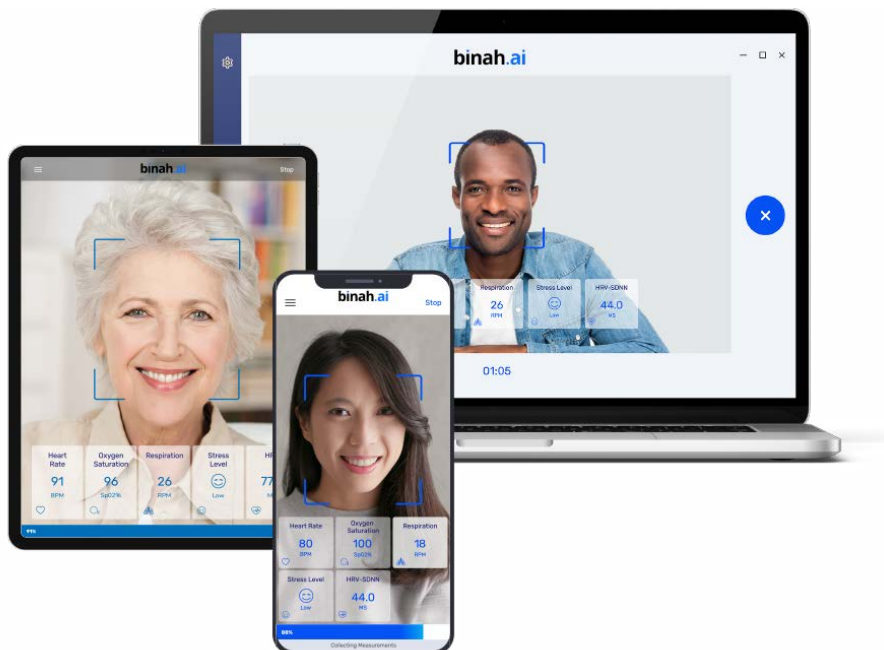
binah.ai

Respiration
26
RPM

Stress Level
Low

HRV-SDNN
44.0
MS

01:05

binah.ai

Stop

Heart Rate
91
BPM

Oxygen Saturation
96
SpO2%

Respiration
26
RPM

Stress Level
Low

HRV
77
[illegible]

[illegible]%

binah.ai

Stop

Heart Rate
80
BPM

Oxygen Saturation
100
SpO2%

Respiration
18
RPM

Stress Level
Low

HRV-SDNN
44.0
MS

86%

Collecting Measurements